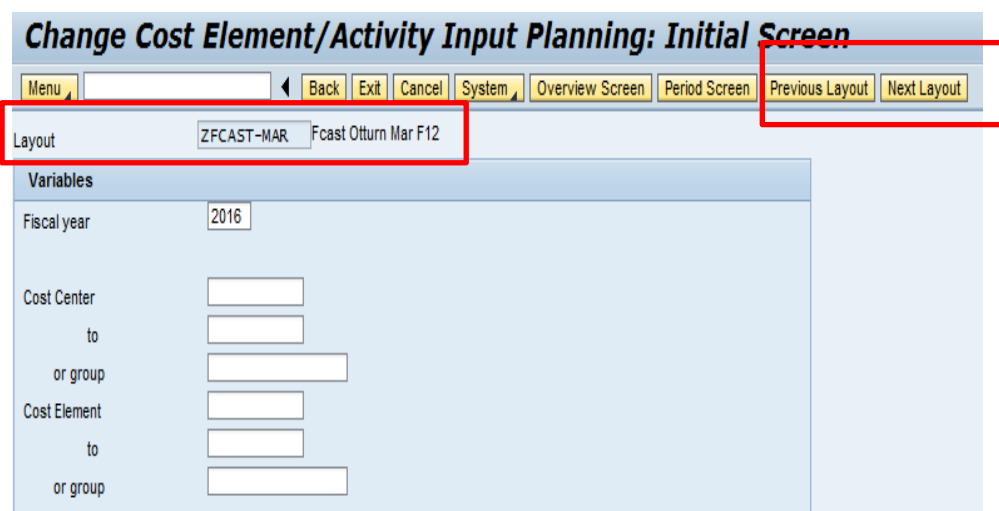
Change Cost Element/Activity Input Planning: Initial Screen

Menu | Back | Exit | Cancel | System | Overview Screen | Period Screen | Previous Layout | Next Layout

Layout ZFCAST-MAR Fcast Otturn Mar F12

Variables

Fiscal year 2016

Cost Center
to
or group
Cost Element
to
or group